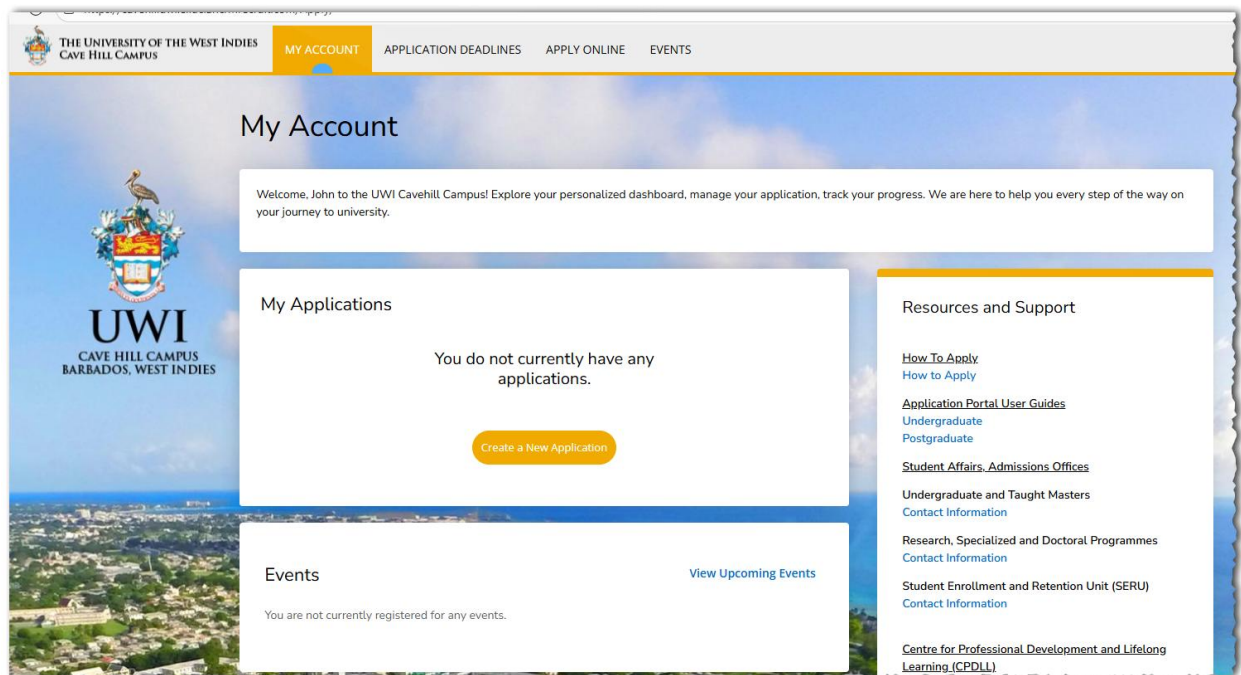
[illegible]

THE UNIVERSITY OF THE WEST INDIES
CAVE HILL CAMPUS

MY ACCOUNT APPLICATION DEADLINES APPLY ONLINE EVENTS

UWI
CAVE HILL CAMPUS
BARBADOS, WEST INDIES

My Account

Welcome, John to the UWI Cavehill Campus! Explore your personalized dashboard, manage your application, track your progress. We are here to help you every step of the way on your journey to university.

My Applications

You do not currently have any applications.

Create a New Application

Events

View Upcoming Events

You are not currently registered for any events.

Resources and Support

How To Apply
How to Apply

Application Portal User Guides
Undergraduate
Postgraduate

Student Affairs, Admissions Offices

Undergraduate and Taught Masters
Contact Information

Research, Specialized and Doctoral Programmes
Contact Information

Student Enrollment and Retention Unit (SERU)
Contact Information

Centre for Professional Development and Lifelong Learning (CPDLL)